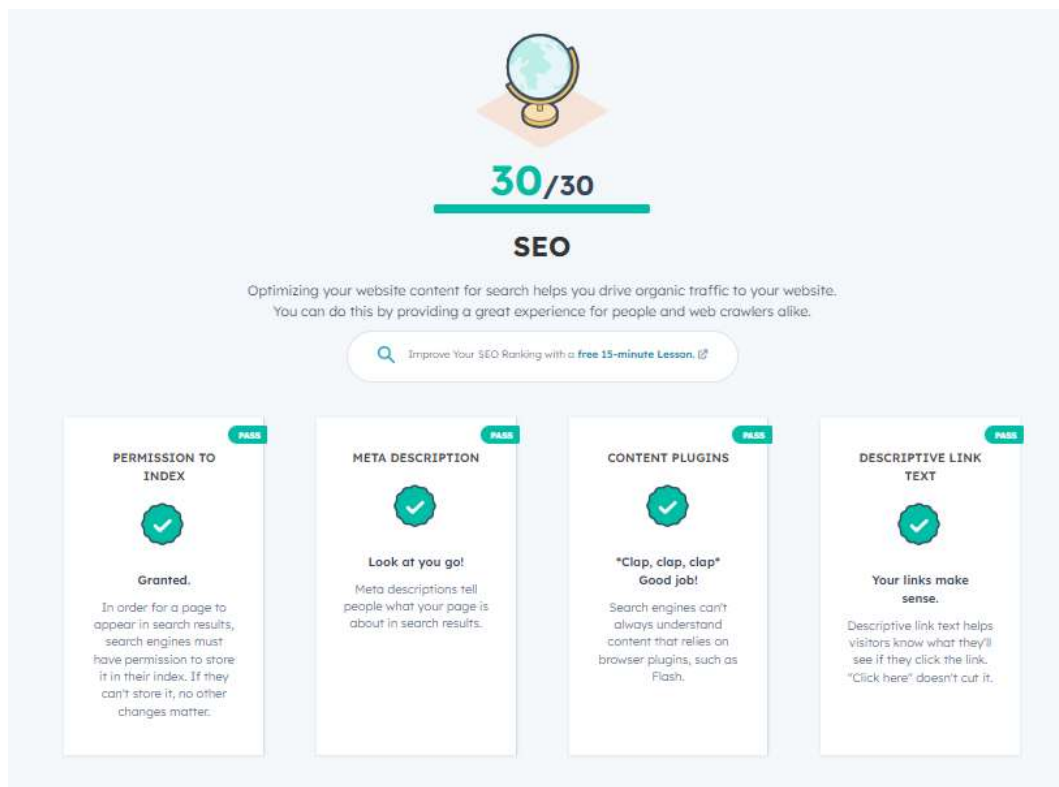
30/30

SEO

Optimizing your website content for search helps you drive organic traffic to your website. You can do this by providing a great experience for people and web crawlers alike.

Improve Your SEO Ranking with a free 15-minute Lesson.

PASS

PERMISSION TO INDEX

Granted.

In order for a page to appear in search results, search engines must have permission to store it in their index. If they can't store it, no other changes matter.

PASS

META DESCRIPTION

Look at you go!

Meta descriptions tell people what your page is about in search results.

PASS

CONTENT PLUGINS

*Clap, clap, clap* Good job!

Search engines can't always understand content that relies on browser plugins, such as Flash.

PASS

DESCRIPTIVE LINK TEXT

Your links make sense.

Descriptive link text helps visitors know what they'll see if they click the link. "Click here" doesn't cut it.